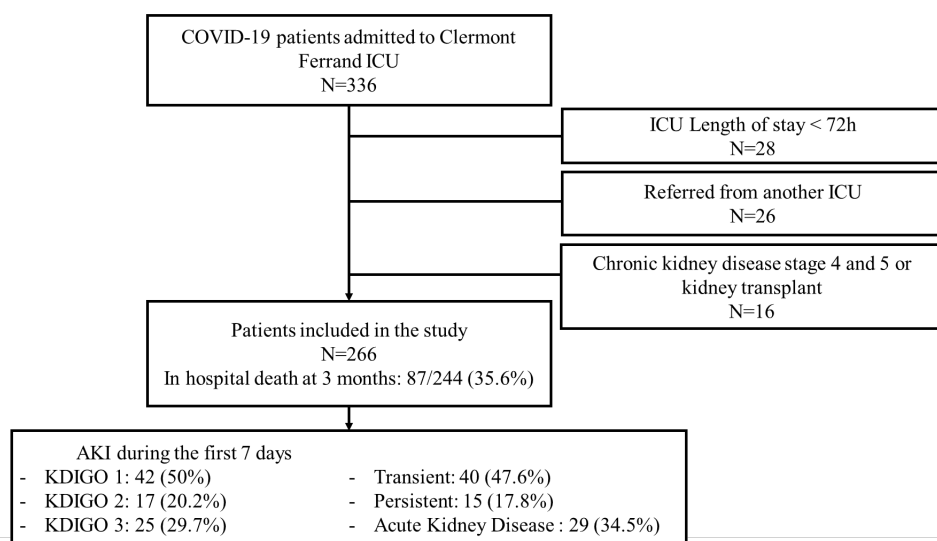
COVID-19 patients admitted to Clermont Ferrand ICU
N=336

ICU Length of stay < 72h
N=28

Referred from another ICU
N=26

Chronic kidney disease stage 4 and 5 or kidney transplant
N=16

Patients included in the study
N=266
In hospital death at 3 months: 87/244 (35.6%)

AKI during the first 7 days
- KDIGO 1: 42 (50%)
- KDIGO 2: 17 (20.2%)
- KDIGO 3: 25 (29.7%)

- Transient: 40 (47.6%)
- Persistent: 15 (17.8%)
- Acute Kidney Disease : 29 (34.5%)